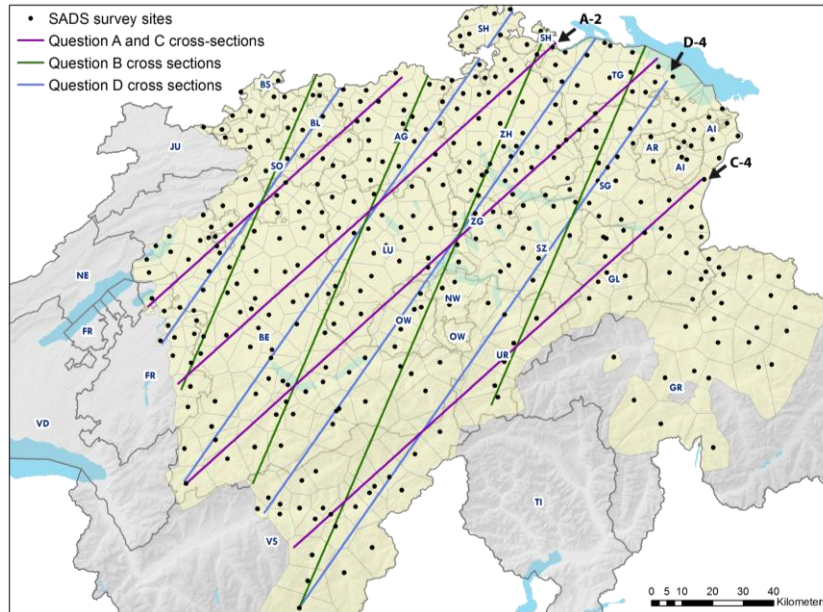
SADS survey sites
Question A and C cross-sections
Question B cross sections
Question D cross sections

SH
SH
A-2
D-4
TG
BS
BL
AG
ZH
AI
JU
AR
SO
AI
C-4
SG
ZG
LU
SZ
NE
GL
NW
FR
OW
OW
BE
FR
UR
GR
VD
TI
VS
0 5 10 20 30 40
Kilometer